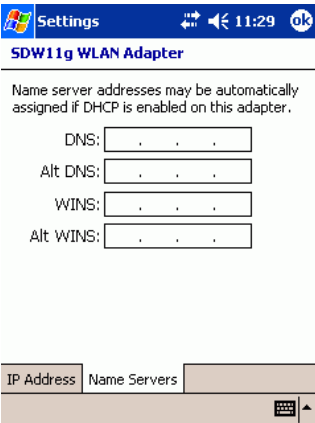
Settings 11:29 ok

SDW11g WLAN Adapter

Name server addresses may be automatically assigned if DHCP is enabled on this adapter.

DNS: . . .

Alt DNS: . . .

WINS: . . .

Alt WINS: . . .

IP Address Name Servers